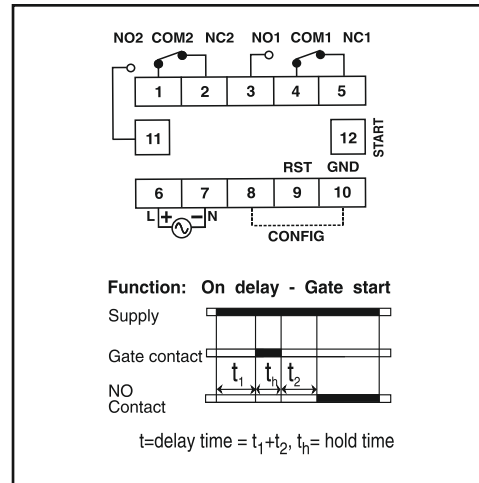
NO2 COM2 NC2 NO1 COM1 NC1

1 2 3 4 5

11

12 START

RST GND

6 7 8 9 10

L + − N

CONFIG

Function: On delay - Gate start

Supply

Gate contact

$t_1$ $t_h$ $t_2$

NO Contact

t=delay time = $t_1+t_2$, $t_h$= hold time